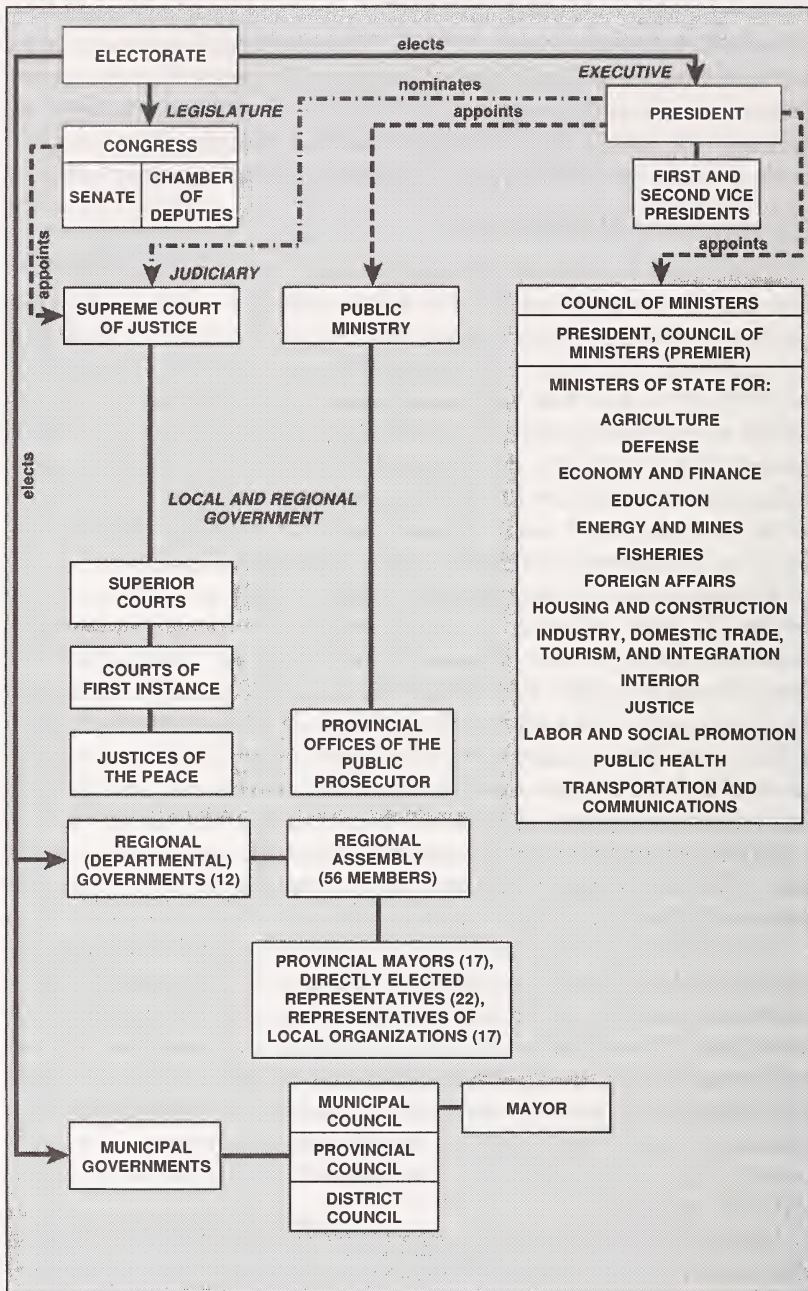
ELECTORATE

elects

EXECUTIVE

nominates

appoints

PRESIDENT

LEGISLATURE

CONGRESS

SENATE

CHAMBER OF DEPUTIES

FIRST AND SECOND VICE PRESIDENTS

appoints

appoints

JUDICIARY

SUPREME COURT OF JUSTICE

PUBLIC MINISTRY

COUNCIL OF MINISTERS

PRESIDENT, COUNCIL OF MINISTERS (PREMIER)

MINISTERS OF STATE FOR:

AGRICULTURE

DEFENSE

ECONOMY AND FINANCE

EDUCATION

ENERGY AND MINES

FISHERIES

FOREIGN AFFAIRS

HOUSING AND CONSTRUCTION

INDUSTRY, DOMESTIC TRADE, TOURISM, AND INTEGRATION

INTERIOR

JUSTICE

LABOR AND SOCIAL PROMOTION

PUBLIC HEALTH

TRANSPORTATION AND COMMUNICATIONS

elects

LOCAL AND REGIONAL GOVERNMENT

SUPERIOR COURTS

COURTS OF FIRST INSTANCE

JUSTICES OF THE PEACE

PROVINCIAL OFFICES OF THE PUBLIC PROSECUTOR

REGIONAL (DEPARTMENTAL) GOVERNMENTS (12)

REGIONAL ASSEMBLY (56 MEMBERS)

PROVINCIAL MAYORS (17), DIRECTLY ELECTED REPRESENTATIVES (22), REPRESENTATIVES OF LOCAL ORGANIZATIONS (17)

MUNICIPAL GOVERNMENTS

MUNICIPAL COUNCIL

MAYOR

PROVINCIAL COUNCIL

DISTRICT COUNCIL